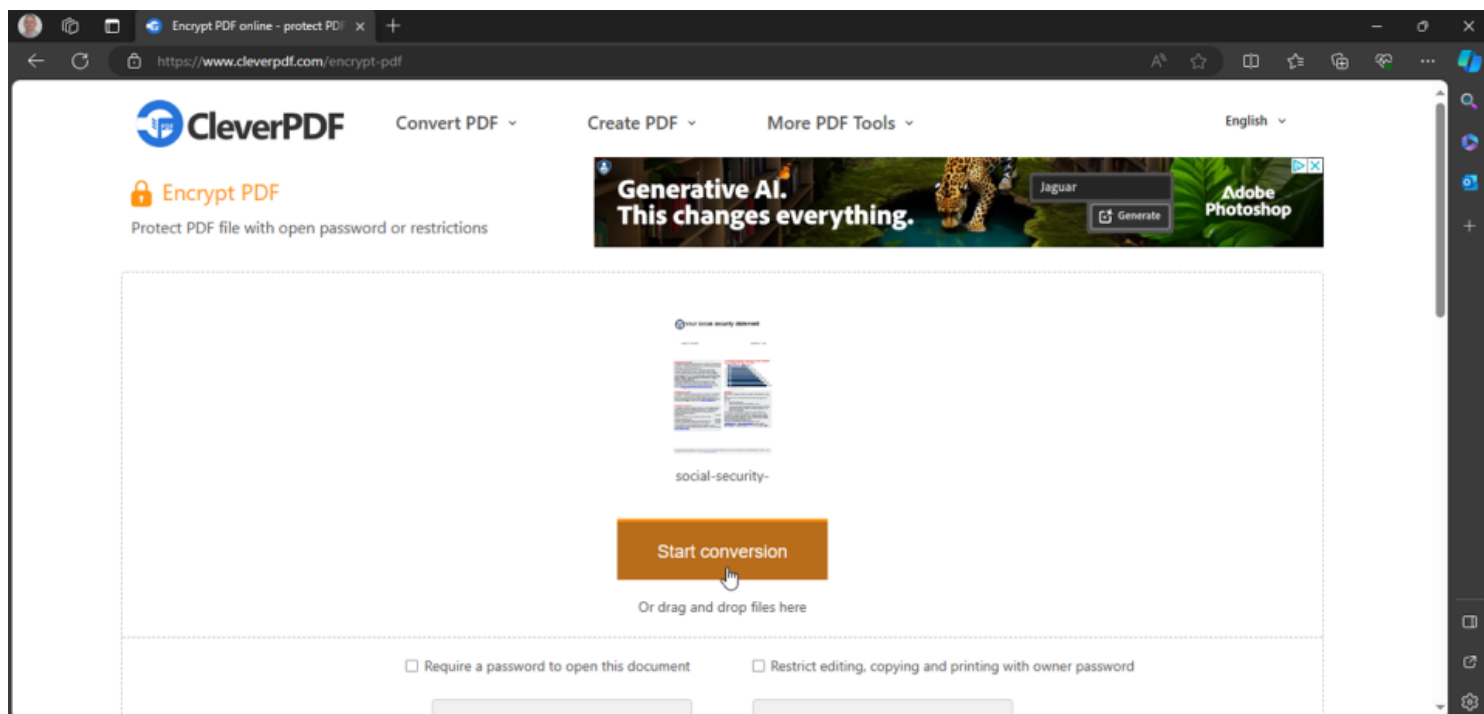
Encrypt PDF online - protect PDF

https://www.cleverpdf.com/encrypt-pdf

CleverPDF

Convert PDF

Create PDF

More PDF Tools

English

Encrypt PDF

Protect PDF file with open password or restrictions

Generative AI.
This changes everything.

Jaguar

Generate

Adobe Photoshop

social-security-

Start conversion

Or drag and drop files here

Require a password to open this document

Restrict editing, copying and printing with owner password